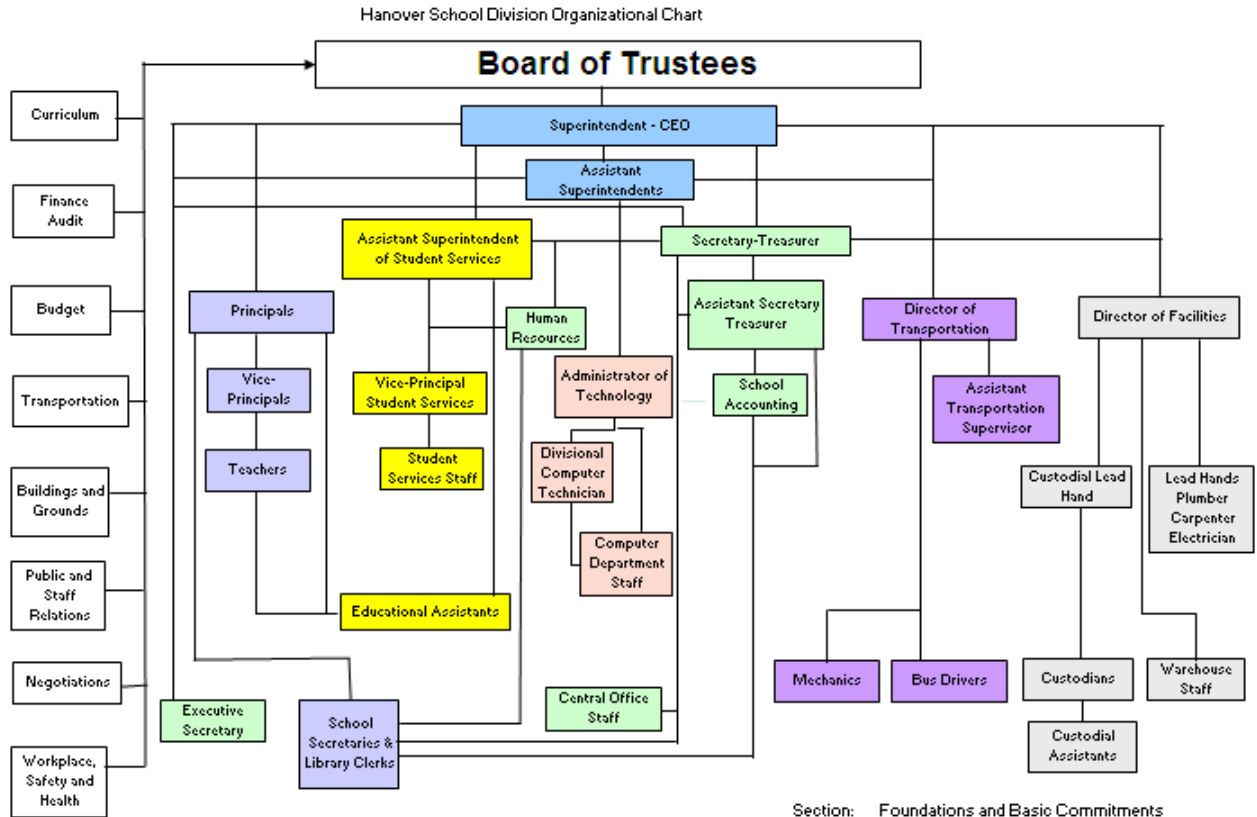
Hanover School Division Organizational Chart

Board of Trustees

Curriculum

Finance Audit

Budget

Transportation

Buildings and Grounds

Public and Staff Relations

Negotiations

Workplace, Safety and Health

Superintendent - CEO

Assistant Superintendents

Assistant Superintendent of Student Services

Secretary-Treasurer

Principals

Vice-Principals

Teachers

Vice-Principal Student Services

Student Services Staff

Human Resources

Administrator of Technology

Divisional Computer Technician

Computer Department Staff

Assistant Secretary Treasurer

School Accounting

Director of Transportation

Assistant Transportation Supervisor

Director of Facilities

Custodial Lead Hand

Lead Hands Plumber Carpenter Electrician

Educational Assistants

Executive Secretary

School Secretaries & Library Clerks

Central Office Staff

Mechanics

Bus Drivers

Custodians

Custodial Assistants

Warehouse Staff

Section: Foundations and Basic Commitments